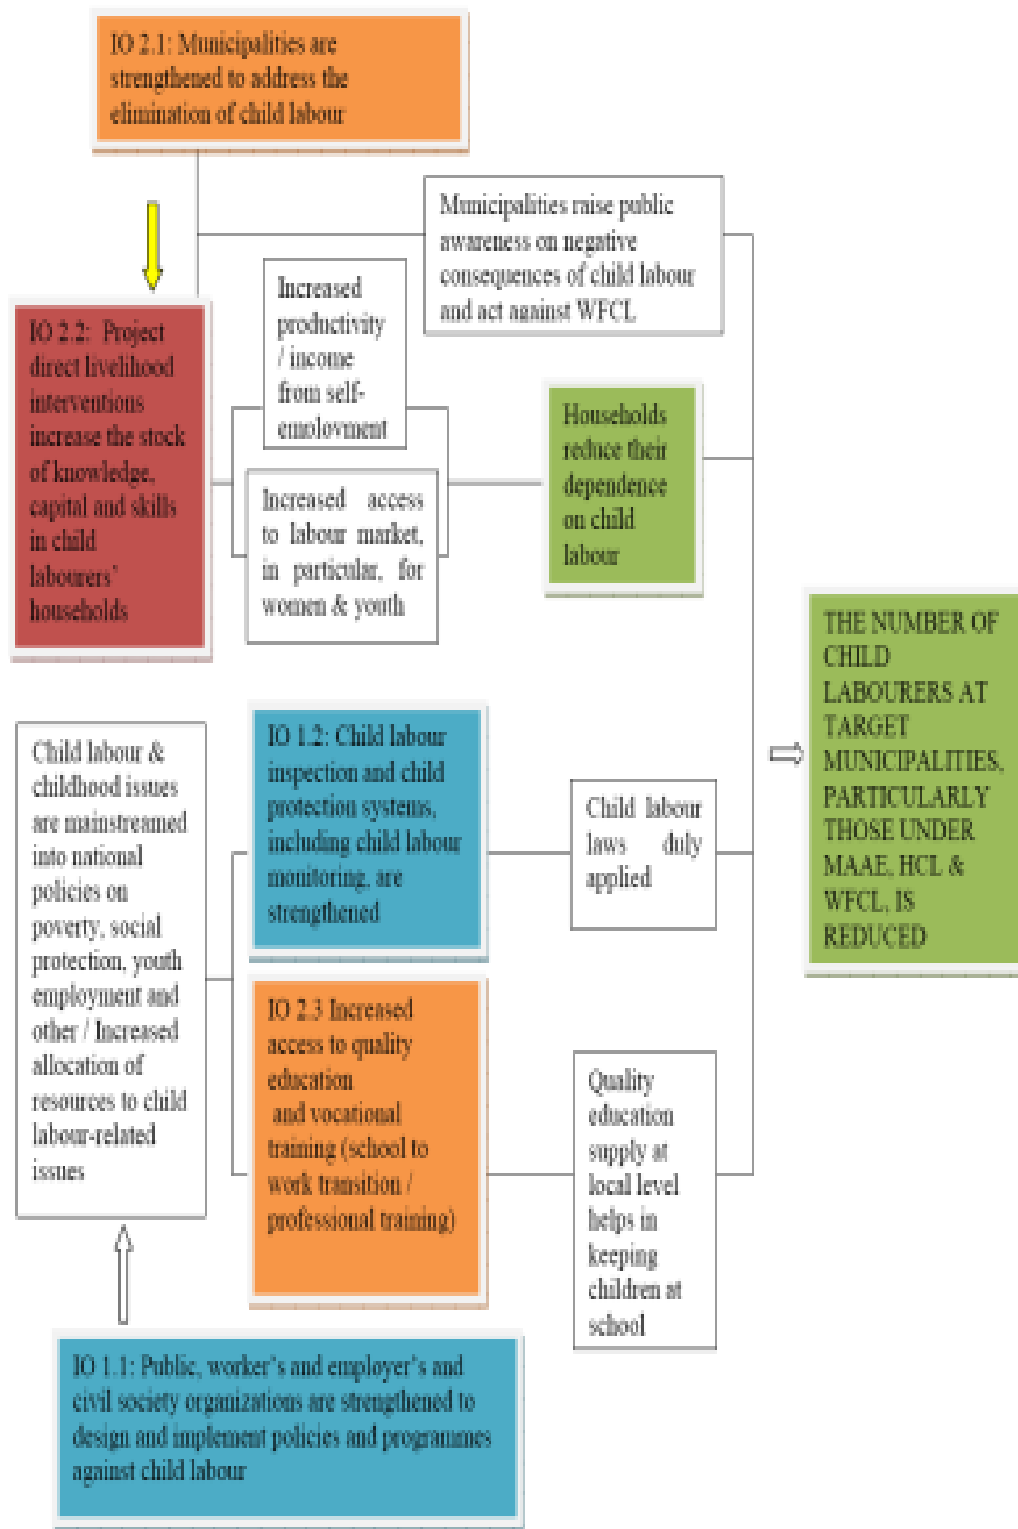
IO 2.1: Municipalities are strengthened to address the elimination of child labour

Municipalities raise public awareness on negative consequences of child labour and act against WFCL

IO 2.2: Project direct livelihood interventions increase the stock of knowledge, capital and skills in child labourers' households

Increased productivity / income from self-employment

Increased access to labour market, in particular, for women & youth

Households reduce their dependence on child labour

THE NUMBER OF CHILD LABOURERS AT TARGET MUNICIPALITIES, PARTICULARLY THOSE UNDER MAAE, HCL & WFCL, IS REDUCED

Child labour & childhood issues are mainstreamed into national policies on poverty, social protection, youth employment and other / Increased allocation of resources to child labour-related issues

IO 1.2: Child labour inspection and child protection systems, including child labour monitoring, are strengthened

Child labour laws duly applied

IO 2.3 Increased access to quality education and vocational training (school to work transition / professional training)

Quality education supply at local level helps in keeping children at school

IO 1.1: Public, worker's and employer's and civil society organizations are strengthened to design and implement policies and programmes against child labour